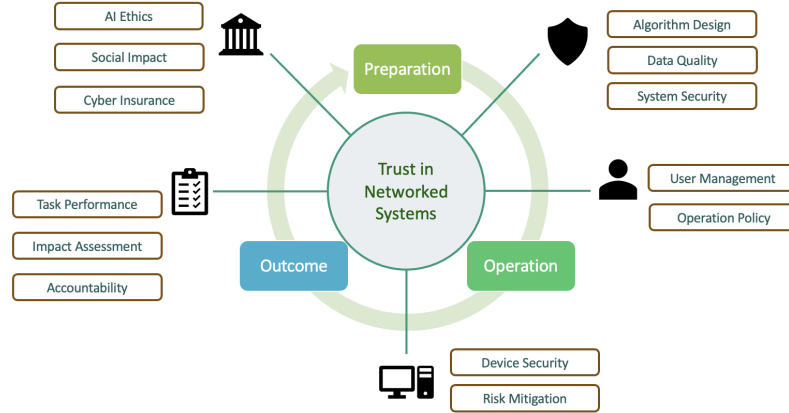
AI Ethics

Social Impact

Cyber Insurance

Preparation

Algorithm Design

Data Quality

System Security

Trust in Networked Systems

User Management

Operation Policy

Task Performance

Impact Assessment

Accountability

Outcome

Operation

Device Security

Risk Mitigation